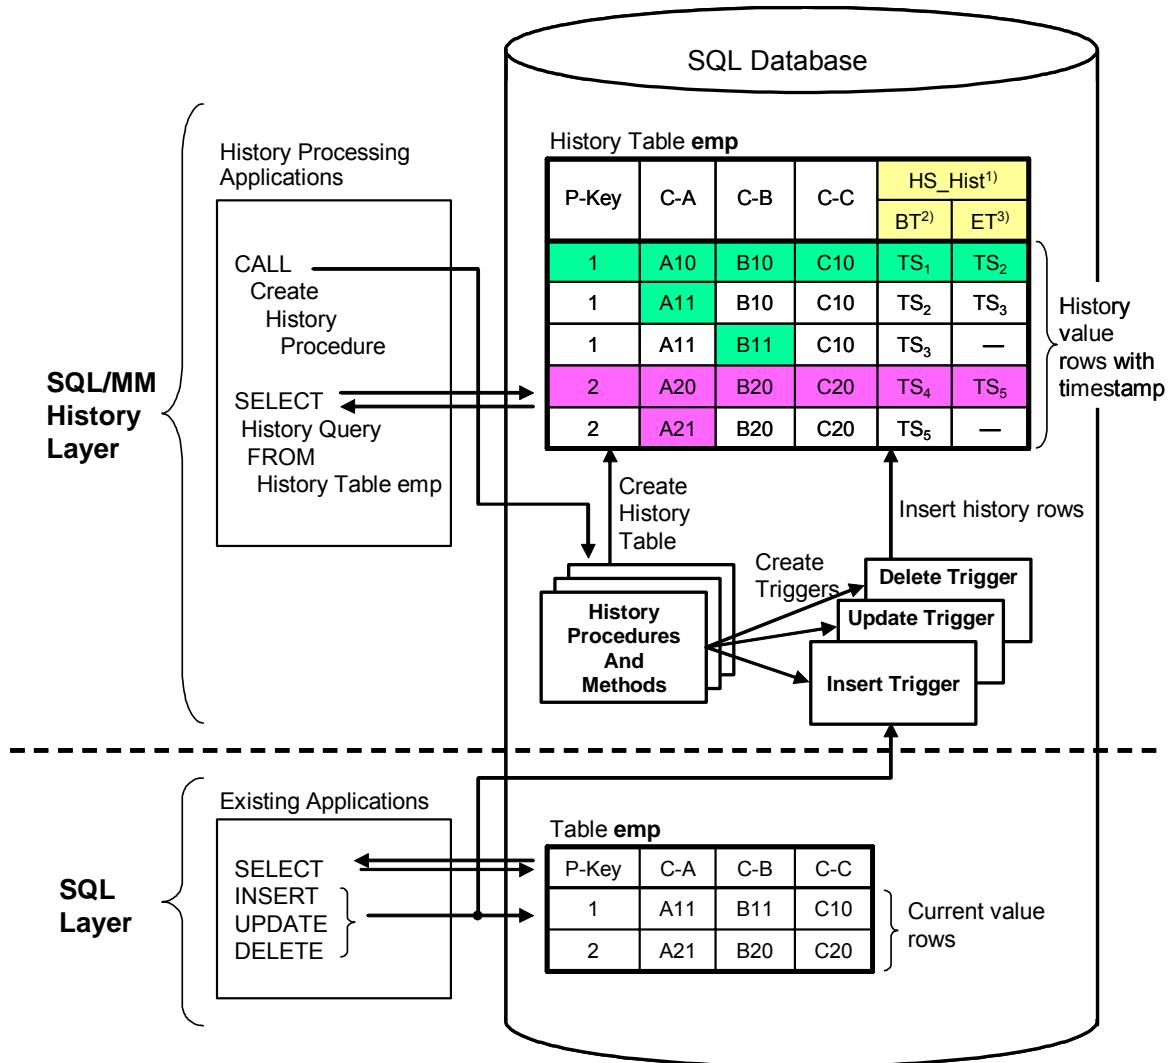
SQL Database

SQL/MM History Layer

History Processing Applications

CALL
Create
History
Procedure

SELECT
History Query
FROM
History Table emp

History Table **emp**

| P-Key | C-A | C-B | C-C | HS_Hist$^{1)}$ BT$^{2)}$ | HS_Hist$^{1)}$ ET$^{3)}$ |
|---|---|---|---|---|---|
| 1 | A10 | B10 | C10 | $TS_1$ | $TS_2$ |
| 1 | A11 | B10 | C10 | $TS_2$ | $TS_3$ |
| 1 | A11 | B11 | C10 | $TS_3$ | — |
| 2 | A20 | B20 | C20 | $TS_4$ | $TS_5$ |
| 2 | A21 | B20 | C20 | $TS_5$ | — |

History value rows with timestamp

Create History Table

Insert history rows

Create Triggers

History Procedures And Methods

Delete Trigger

Update Trigger

Insert Trigger

SQL Layer

Existing Applications

SELECT
INSERT
UPDATE
DELETE

Table **emp**

| P-Key | C-A | C-B | C-C |
|---|---|---|---|
| 1 | A11 | B11 | C10 |
| 2 | A21 | B20 | C20 |

Current value rows